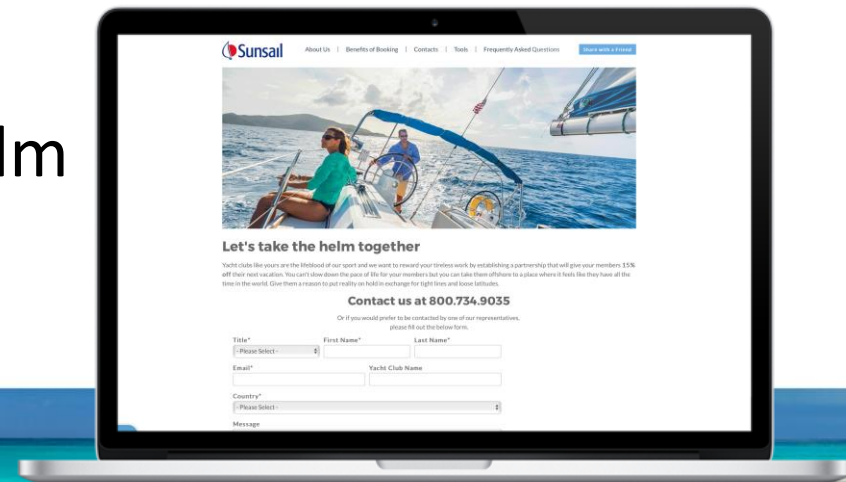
lm

Sunsail

About Us | Benefits of Booking | Contacts | Tools | Frequently Asked Questions

Share with a Friend

Let's take the helm together

Yacht clubs like yours are the lifeblood of our sport and we want to reward your tireless work by establishing a partnership that will give your members 15% off their next vacation. You can't slow down the pace of life for your members but you can take them offshore to a place where it feels like they have all the time in the world. Give them a reason to put reality on hold in exchange for tight lines and loose latitudes.

Contact us at 800.734.9035

Or if you would prefer to be contacted by one of our representatives, please fill out the below form.

Title*
- Please Select -

First Name*

Last Name*

Email*

Yacht Club Name

Country*
- Please Select -

Message